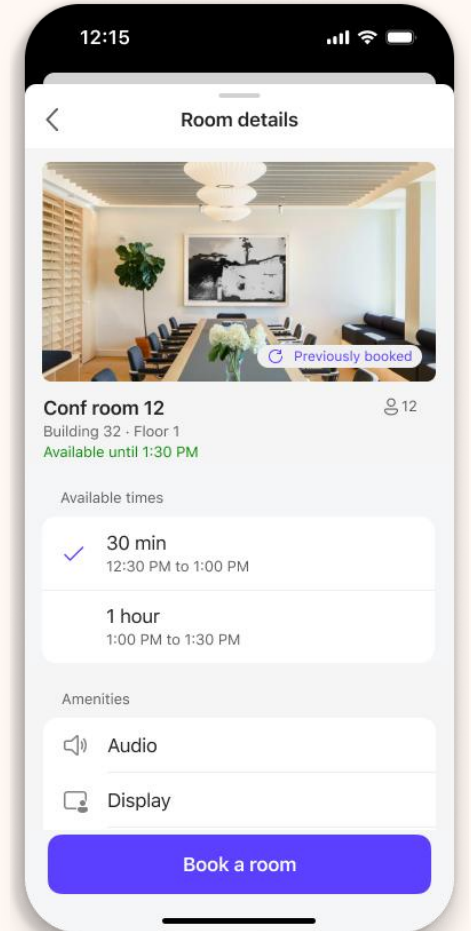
12:15

Room details

Previously booked

Conf room 12

12

Building 32 · Floor 1

Available until 1:30 PM

Available times

30 min
12:30 PM to 1:00 PM

1 hour
1:00 PM to 1:30 PM

Amenities

Audio

Display

Book a room